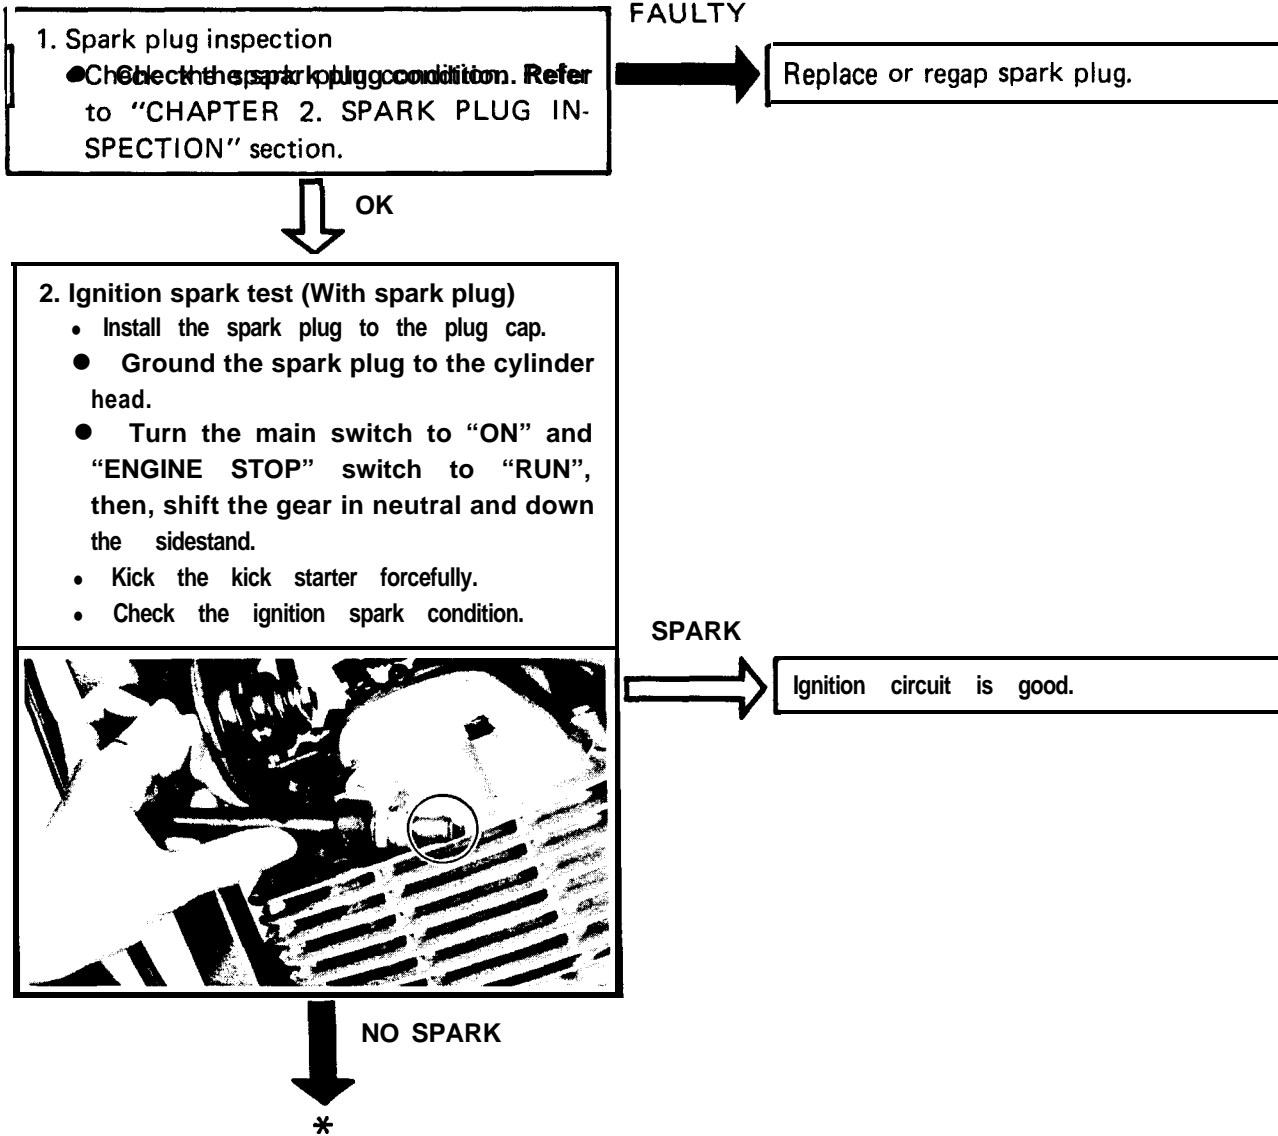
1. Spark plug inspection
●Check the spark plug condition. Refer to "CHAPTER 2. SPARK PLUG INSPECTION" section.

FAULTY

Replace or regap spark plug.

OK

2. Ignition spark test (With spark plug)
• Install the spark plug to the plug cap.
● Ground the spark plug to the cylinder head.
● Turn the main switch to "ON" and "ENGINE STOP" switch to "RUN", then, shift the gear in neutral and down the sidestand.
• Kick the kick starter forcefully.
• Check the ignition spark condition.

SPARK

Ignition circuit is good.

NO SPARK

*